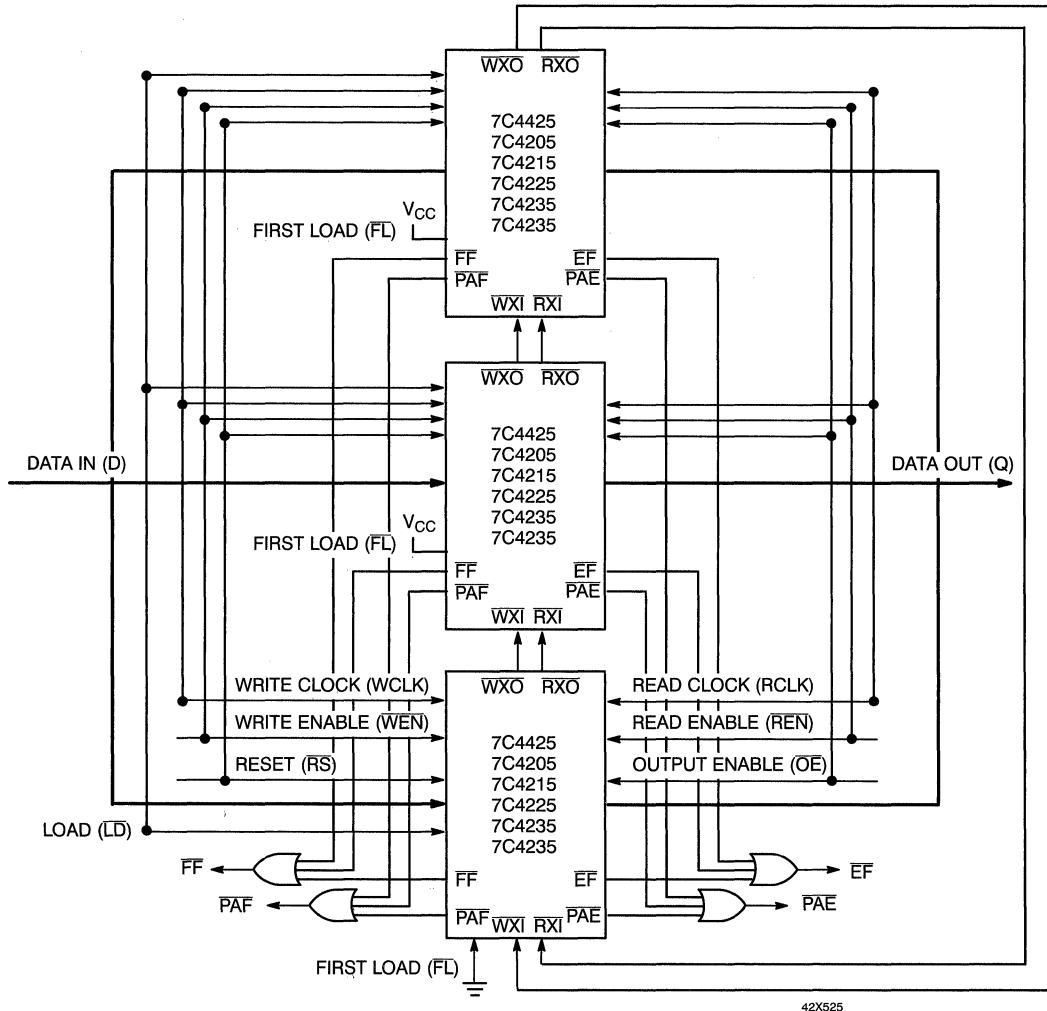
$\overline{WXO}$ $\overline{RXO}$

7C4425
7C4205
7C4215
7C4225
7C4235
7C4235

$V_{CC}$

FIRST LOAD ($\overline{FL}$)

$\overline{FF}$ $\overline{EF}$
$\overline{PAF}$ $\overline{PAE}$
$\overline{WXI}$ $\overline{RXI}$

$\overline{WXO}$ $\overline{RXO}$

DATA IN (D)

7C4425
7C4205
7C4215
7C4225
7C4235
7C4235

DATA OUT (Q)

$V_{CC}$

FIRST LOAD ($\overline{FL}$)

$\overline{FF}$ $\overline{EF}$
$\overline{PAF}$ $\overline{PAE}$
$\overline{WXI}$ $\overline{RXI}$

WRITE CLOCK (WCLK)
$\overline{WXO}$ $\overline{RXO}$
READ CLOCK (RCLK)
WRITE ENABLE ($\overline{WEN}$)
READ ENABLE ($\overline{REN}$)
RESET ($\overline{RS}$)
OUTPUT ENABLE ($\overline{OE}$)

7C4425
7C4205
7C4215
7C4225
7C4235
7C4235

LOAD ($\overline{LD}$)

$\overline{FF}$ $\overline{FF}$ $\overline{EF}$ $\overline{EF}$
$\overline{PAF}$ $\overline{PAF}$ $\overline{WXI}$ $\overline{RXI}$ $\overline{PAE}$ $\overline{PAE}$

FIRST LOAD ($\overline{FL}$)

42X525